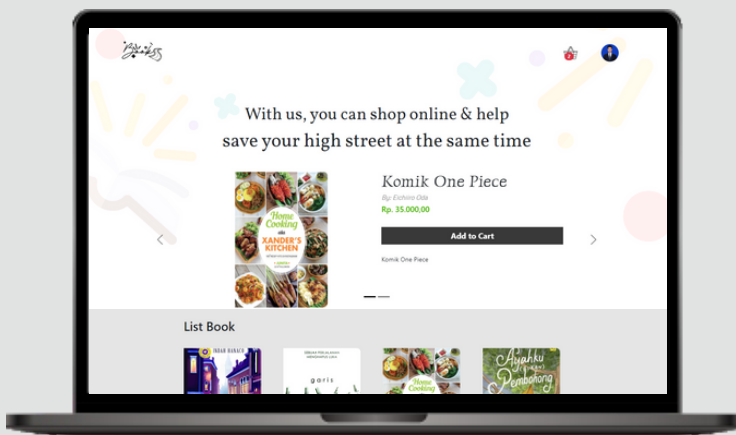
WaysBooks

2

With us, you can shop online & help save your high street at the same time

Home Cooking ala XANDER'S KITCHEN

Komik One Piece

By: Eichiro Oda

Rp. 35.000,00

Add to Cart

Komik One Piece

List Book

garis

Home Cooking

Ayahku Pembohong